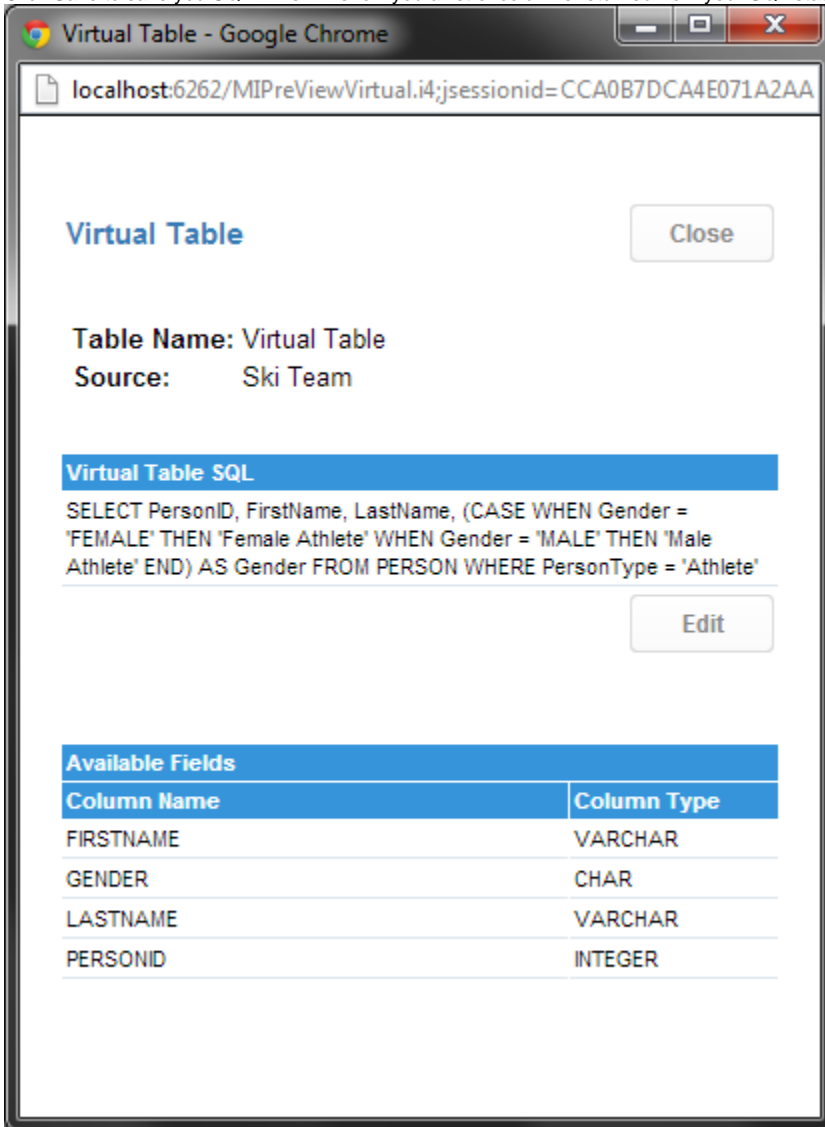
Virtual Table - Google Chrome

localhost:6262/MIPreViewVirtual.i4;jsessionid=CCA0B7DCA4E071A2AA

Virtual Table

Close

Table Name: Virtual Table
Source: Ski Team

Virtual Table SQL

SELECT PersonID, FirstName, LastName, (CASE WHEN Gender = 'FEMALE' THEN 'Female Athlete' WHEN Gender = 'MALE' THEN 'Male Athlete' END) AS Gender FROM PERSON WHERE PersonType = 'Athlete'

Edit

Available Fields

| Column Name | Column Type |
|---|---|
| FIRSTNAME | VARCHAR |
| GENDER | CHAR |
| LASTNAME | VARCHAR |
| PERSONID | INTEGER |